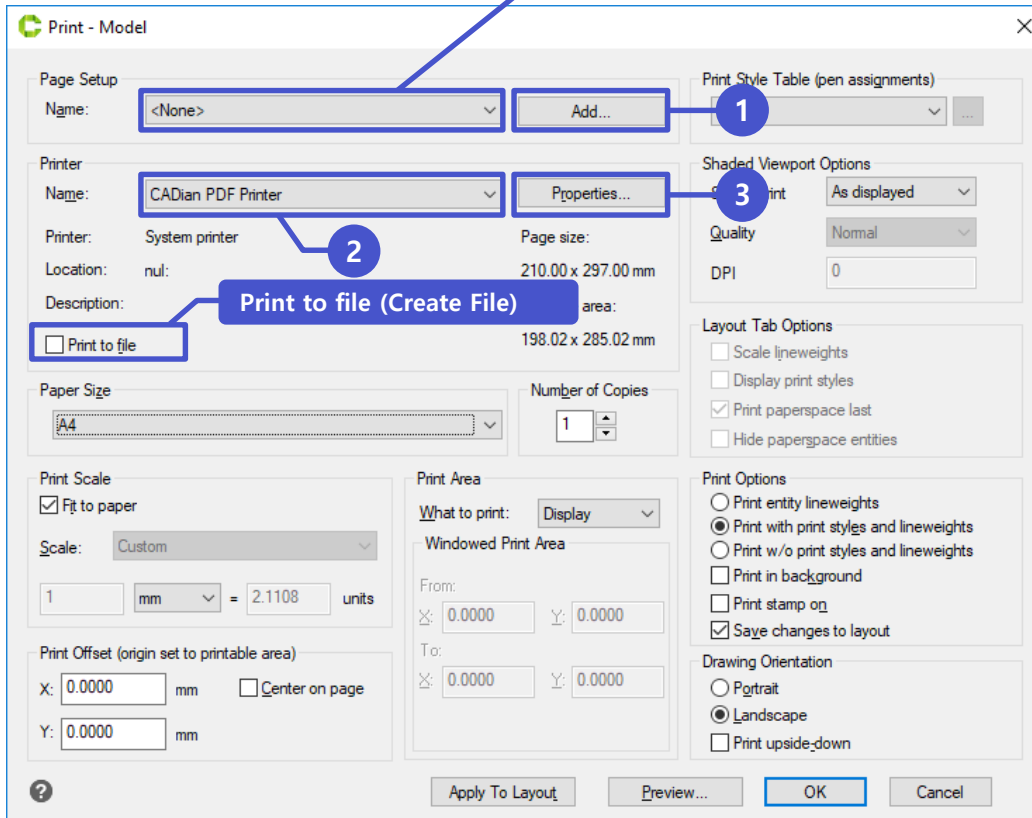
Print - Model

Page Setup
Name: <None>
Add...
1

Printer
Name: CADian PDF Printer
Properties...
3
2
Printer: System printer
Location: nul:
Description:
Print to file (Create File)
Print to file
Page size:
210.00 x 297.00 mm
area:
198.02 x 285.02 mm

Print Style Table (pen assignments)
...

Shaded Viewport Options
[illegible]rint As displayed
Quality Normal
DPI 0

Layout Tab Options
Scale lineweights
Display print styles
Print paperspace last
Hide paperspace entities

Paper Size
A4

Number of Copies
1

Print Scale
Fit to paper
Scale: Custom
1 mm = 2.1108 units

Print Area
What to print: Display
Windowed Print Area
From:
X: 0.0000 Y: 0.0000
To:
X: 0.0000 Y: 0.0000

Print Options
Print entity lineweights
Print with print styles and lineweights
Print w/o print styles and lineweights
Print in background
Print stamp on
Save changes to layout

Print Offset (origin set to printable area)
X: 0.0000 mm Center on page
Y: 0.0000 mm

Drawing Orientation
Portrait
Landscape
Print upside-down

Apply To Layout Preview... OK Cancel